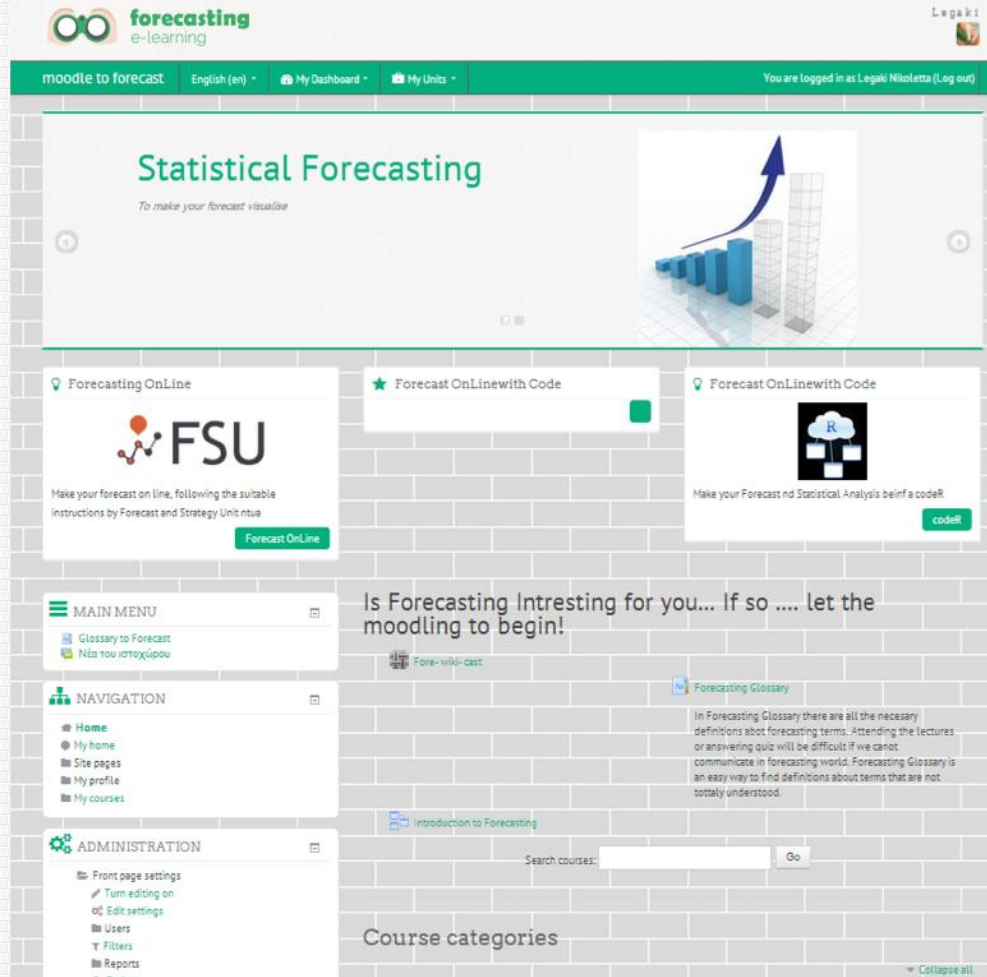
forecasting
e-learning

Legaki

moodle to forecast
English (en)
My Dashboard
My Units
You are logged in as Legaki Nikoletta (Log out)

Statistical Forecasting
To make your forecast visualise

Forecasting OnLine
FSU
Make your forecast on line, following the suitable instructions by Forecast and Strategy Unit ntua
Forecast OnLine

Forecast OnLinewith Code

Forecast OnLinewith Code
R
Make your Forecast nd Statistical Analysis beinf a codeR
codeR

MAIN MENU
Glossary to Forecast
Νέα του ιστοχώρου

NAVIGATION
Home
My home
Site pages
My profile
My courses

ADMINISTRATION
Front page settings
Turn editing on
Edit settings
Users
Filters
Reports

Is Forecasting Intresting for you... If so .... let the moodling to begin!

Fore- wiki- cast

Forecasting Glossary
In Forecasting Glossary there are all the necesary definitions abot forecasting terms. Attending the lectures or answering quiz will be difficult if we canot communicate in forecasting world. Forecasting Glossary is an easy way to find definitions about terms that are not tottaly understood.

Introduction to Forecasting

Search courses: Go

Course categories

Collapse all